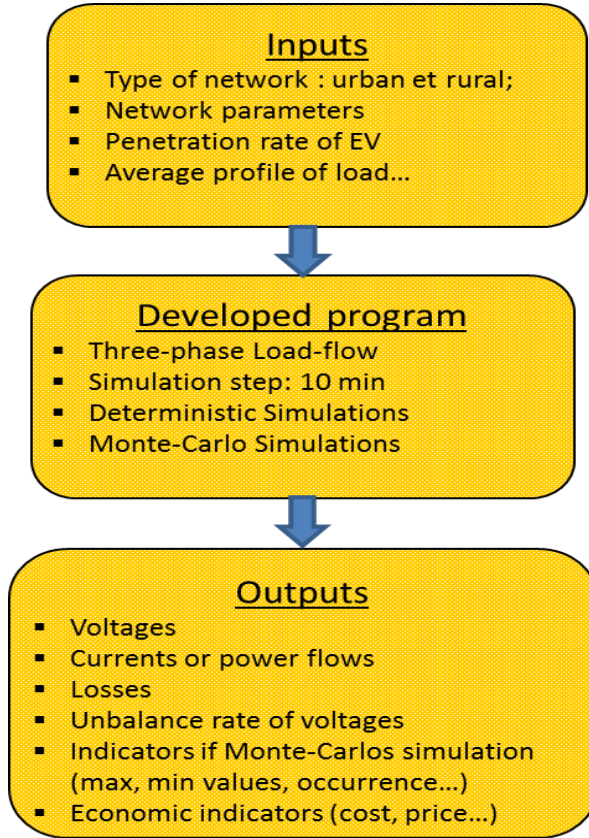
Inputs

- Type of network : urban et rural;
- Network parameters
- Penetration rate of EV
- Average profile of load…

Developed program

- Three-phase Load-flow
- Simulation step: 10 min
- Deterministic Simulations
- Monte-Carlo Simulations

Outputs

- Voltages
- Currents or power flows
- Losses
- Unbalance rate of voltages
- Indicators if Monte-Carlos simulation (max, min values, occurrence…)
- Economic indicators (cost, price…)